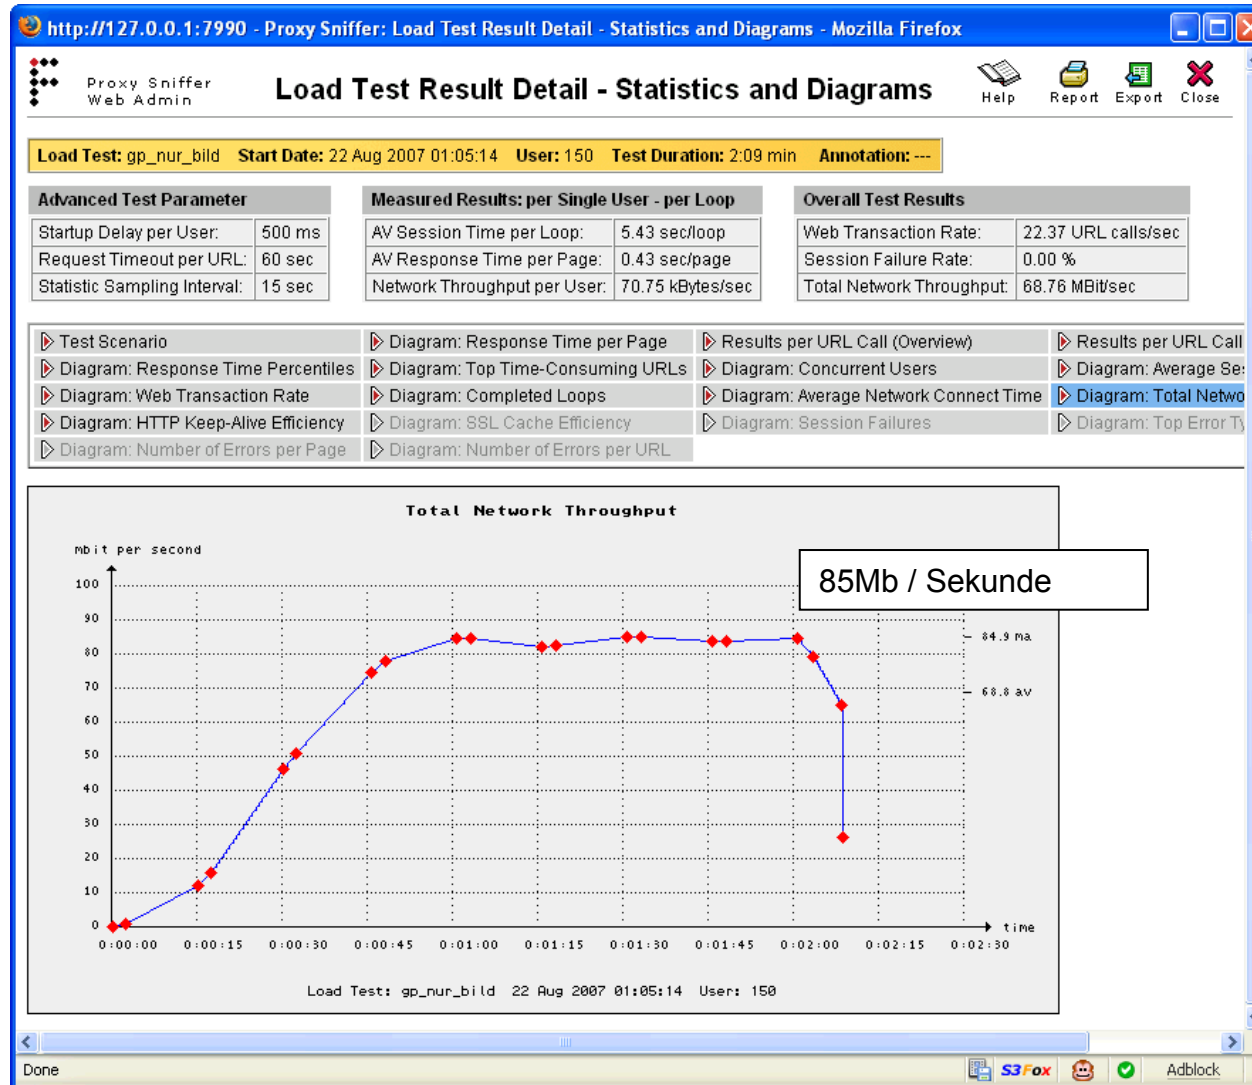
http://127.0.0.1:7990 - Proxy Sniffer: Load Test Result Detail - Statistics and Diagrams - Mozilla Firefox

Proxy Sniffer
Web Admin

Load Test Result Detail - Statistics and Diagrams

Help Report Export Close

Load Test: gp_nur_bild Start Date: 22 Aug 2007 01:05:14 User: 150 Test Duration: 2:09 min Annotation: ---

| Advanced Test Parameter | |
|---|---|
| Startup Delay per User: | 500 ms |
| Request Timeout per URL: | 60 sec |
| Statistic Sampling Interval: | 15 sec |

| Measured Results: per Single User - per Loop | |
|---|---|
| AV Session Time per Loop: | 5.43 sec/loop |
| AV Response Time per Page: | 0.43 sec/page |
| Network Throughput per User: | 70.75 kBytes/sec |

| Overall Test Results | |
|---|---|
| Web Transaction Rate: | 22.37 URL calls/sec |
| Session Failure Rate: | 0.00 % |
| Total Network Throughput: | 68.76 MBit/sec |

| | | | |
|---|---|---|---|
| Test Scenario | Diagram: Response Time per Page | Results per URL Call (Overview) | Results per URL Call |
| Diagram: Response Time Percentiles | Diagram: Top Time-Consuming URLs | Diagram: Concurrent Users | Diagram: Average Se |
| Diagram: Web Transaction Rate | Diagram: Completed Loops | Diagram: Average Network Connect Time | Diagram: Total Netwo |
| Diagram: HTTP Keep-Alive Efficiency | Diagram: SSL Cache Efficiency | Diagram: Session Failures | Diagram: Top Error Ty |
| Diagram: Number of Errors per Page | Diagram: Number of Errors per URL | | |

Total Network Throughput

mbit per second

85Mb / Sekunde

100
90
80
70
60
50
40
30
20
10
0

84.9 ma
68.8 av

time

0:00:00 0:00:15 0:00:30 0:00:45 0:01:00 0:01:15 0:01:30 0:01:45 0:02:00 0:02:15 0:02:30

Load Test: gp_nur_bild 22 Aug 2007 01:05:14 User: 150

Done S3Fox Adblock